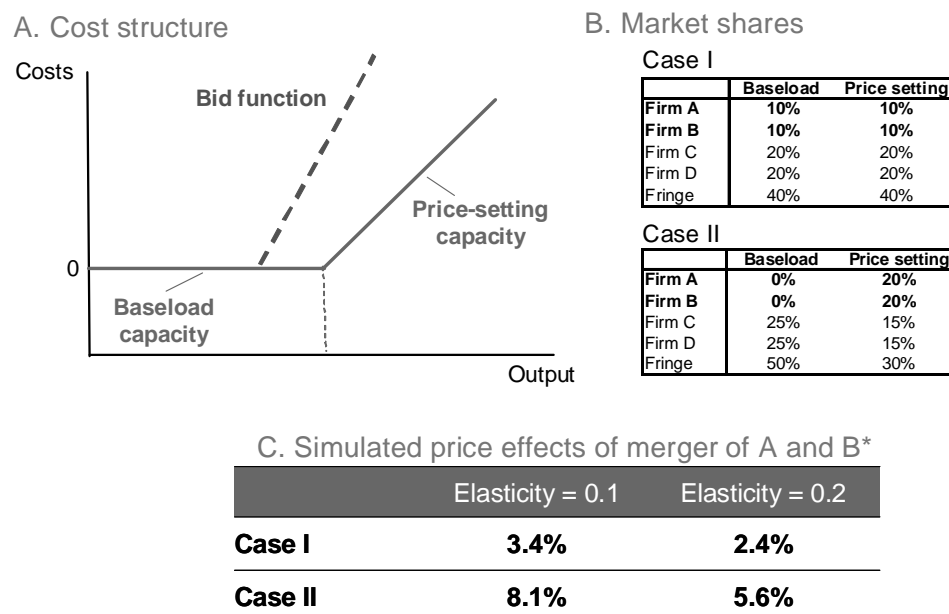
A. Cost structure

Costs

Bid function

Price-setting capacity

0

Baseload capacity

Output

B. Market shares

Case I

| | Baseload | Price setting |
|---|---|---|
| Firm A | 10% | 10% |
| Firm B | 10% | 10% |
| Firm C | 20% | 20% |
| Firm D | 20% | 20% |
| Fringe | 40% | 40% |

Case II

| | Baseload | Price setting |
|---|---|---|
| Firm A | 0% | 20% |
| Firm B | 0% | 20% |
| Firm C | 25% | 15% |
| Firm D | 25% | 15% |
| Fringe | 50% | 30% |

C. Simulated price effects of merger of A and B*

| | Elasticity = 0.1 | Elasticity = 0.2 |
|---|---|---|
| Case I | 3.4% | 2.4% |
| Case II | 8.1% | 5.6% |